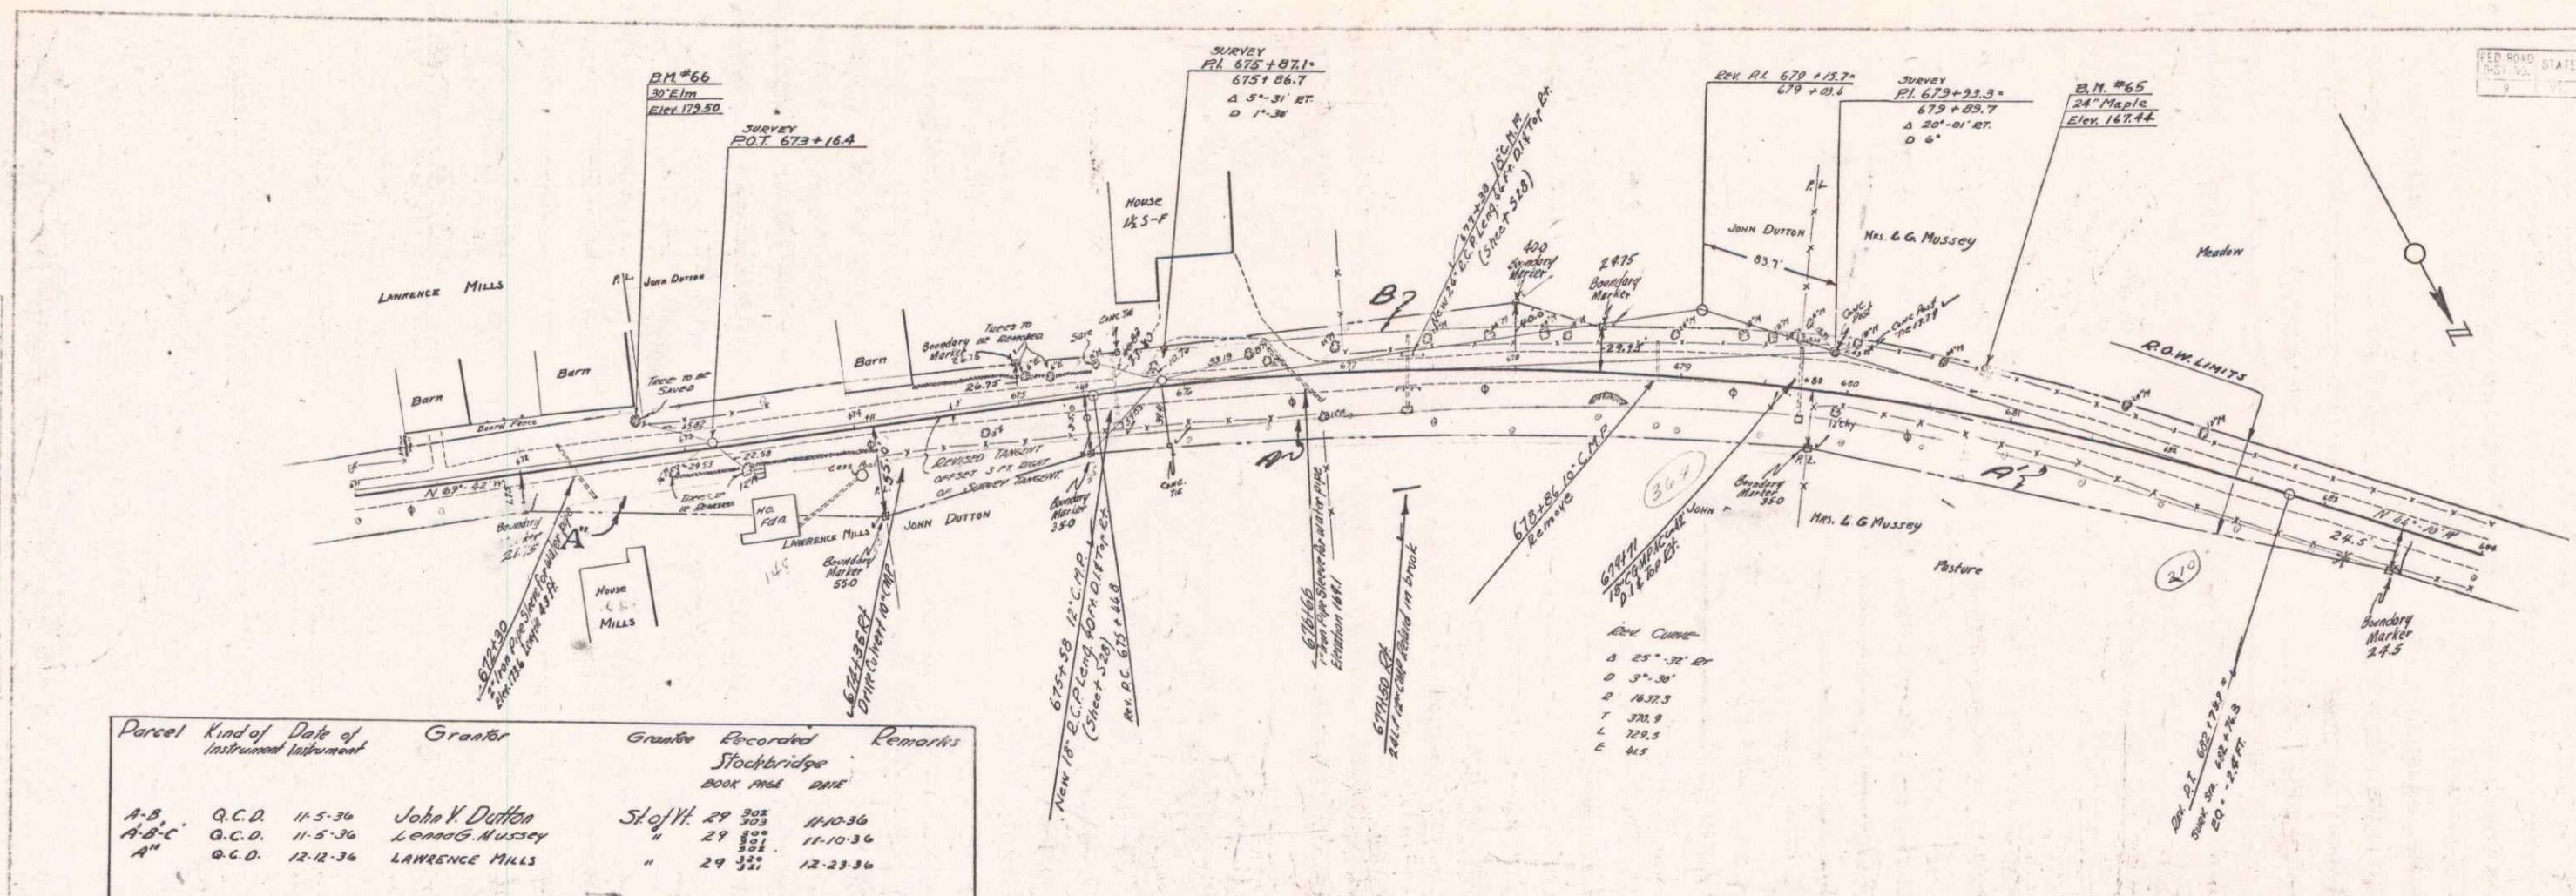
B.M. #66
30" Elm
Elev. 179.50

SURVEY
P.O.T. 673+16.4

SURVEY
P.I. 675+87.1=
675+86.7
Δ 5°-31' RT.
D 1°-30'

REV. P.I. 679+15.7=
679+03.6

SURVEY
P.I. 679+93.3=
679+89.7
Δ 20°-01' RT.
D 6°

B.M. #65
24" Maple
Elev. 167.44

FED. ROAD DIST. NO. | STATE
9 | VT.

House
1½ S-F

LAWRENCE MILLS

P.L.
JOHN DUTTON

JOHN DUTTON
MRS. L.G. MUSSEY
Meadow

83.7'

400
Boundary Marker

24.75
Boundary Marker

677+38 15" C.M.P. New 24" R.C.P. Leng. 46 Ft. D.I. & Top Ct. (Sheet 528)

B

Barn
Barn
Barn
Board Fence
Tree to be Saved
Trees to be Removed
Boundary or Removed Marker
Save
Conc. Tile
Trees to be Removed
Conc. Post
Conc. Post 167.79

R.O.W. LIMITS

N 69°-42' W
N 64°-10' W

REVISED TANGENT OFFSET 3 FT. RIGHT OF SURVEY TANGENT

Cess Pool
H.O. Fdn.
LAWRENCE MILLS
JOHN DUTTON

Boundary Marker 21.75
A"

Boundary Marker 55.0
Boundary Marker 35.0
Boundary Marker 35.0

Conc. Tile
A
A'

367
210

JOHN DUTTON
MRS. L.G. Mussey
Pasture

House
MILLS

672+30 2" Iron Pipe Sleeve for water pipe Elev. 173.6 Length 43 Ft.

674+36 Rt. Drive Culvert 10" C.M.P.

675+58 12" C.M.P. New 18" R.C.P. Leng. 40 Ft. D.I. & Top Ct. (Sheet 528)
Rev. P.C. 675+46.8

676+66 1" Iron Pipe Sleeve for water pipe Elevation 169.1

677+50 Rt. 24"-12" C.M.P. Relaid in brook

678+86 10" C.M.P. Remove

679+71 18" C.M.P. Replace by D.I. & Top Ct.

Rev. Curve
Δ 25°-32' Rt
D 3°-30'
R 1637.3
T 370.9
L 729.5
E 41.5

Rev. P.T. 682+78.8=
Surv. Sta. 682+76.3
EQ. = 2.4 Ft.

Boundary Marker 24.5

| Parcel | Kind of Instrument | Date of Instrument | Grantor | Grantee | Recorded Stockbridge BOOK PAGE DATE | Remarks |
|---|---|---|---|---|---|---|
| A-B, | Q.C.D. | 11-5-36 | John V. Dutton | St. of Vt. | 29 302 303 11-10-36 | |
| A-B-C | Q.C.D. | 11-5-36 | LennaG. Mussey | " | 29 300 301 11-10-36 | |
| A" | Q.C.D. | 12-12-36 | LAWRENCE MILLS | " | 29 320 321 12-23-36 | |